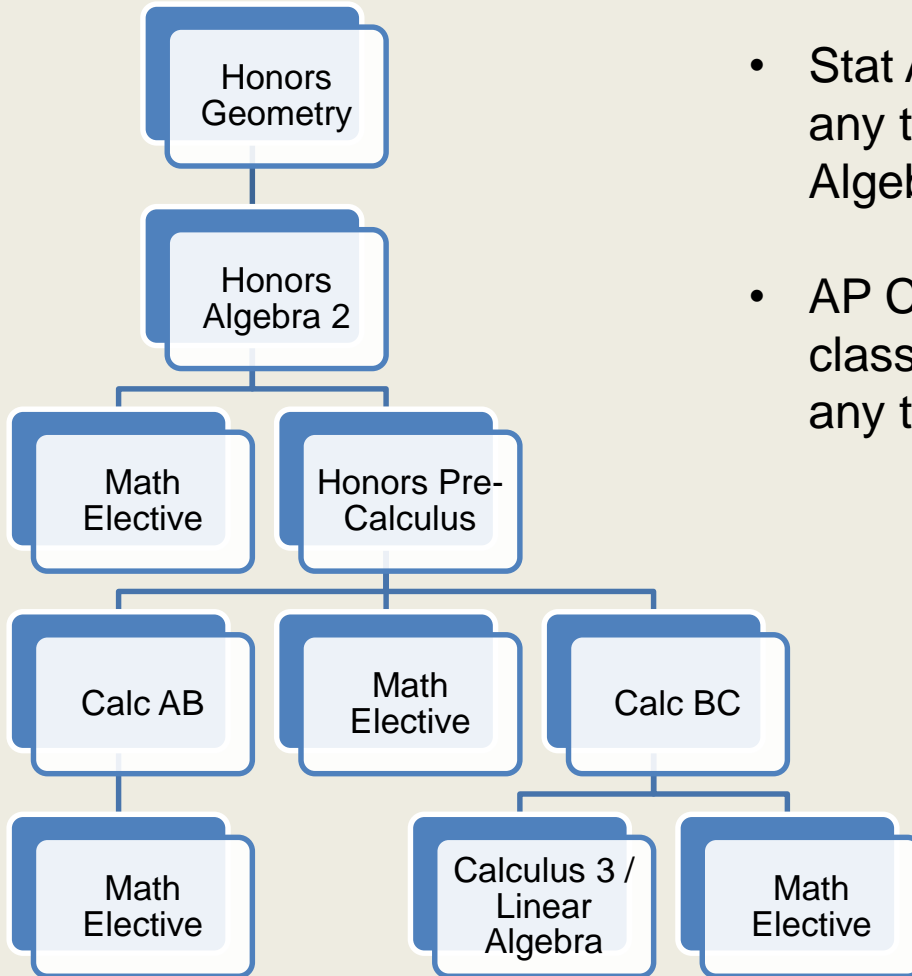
Honors Geometry

Honors Algebra 2

Math Elective

Honors Pre-Calculus

Calc AB

Math Elective

Calc BC

Math Elective

Calculus 3 / Linear Algebra

Math Elective

• Stat A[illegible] any t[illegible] Algeb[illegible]

• AP C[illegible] class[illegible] any t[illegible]